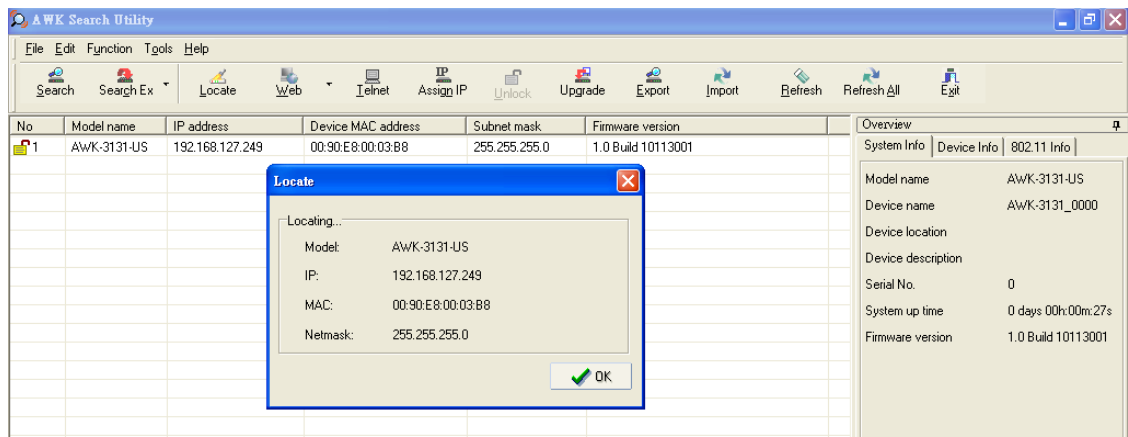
AWK Search Utility

File Edit Function Tools Help

Search Search Ex Locate Web Telnet Assign IP Unlock Upgrade Export Import Refresh Refresh All Exit

| No | Model name | IP address | Device MAC address | Subnet mask | Firmware version |
|---|---|---|---|---|---|
| 1 | AWK-3131-US | 192.168.127.249 | 00:90:E8:00:03:B8 | 255.255.255.0 | 1.0 Build 10113001 |

Locate

Locating...

Model: AWK-3131-US

IP: 192.168.127.249

MAC: 00:90:E8:00:03:B8

Netmask: 255.255.255.0

OK

Overview

System Info Device Info 802.11 Info

| Model name | AWK-3131-US |
|---|---|
| Device name | AWK-3131_0000 |
| Device location | |
| Device description | |
| Serial No. | 0 |
| System up time | 0 days 00h:00m:27s |
| Firmware version | 1.0 Build 10113001 |